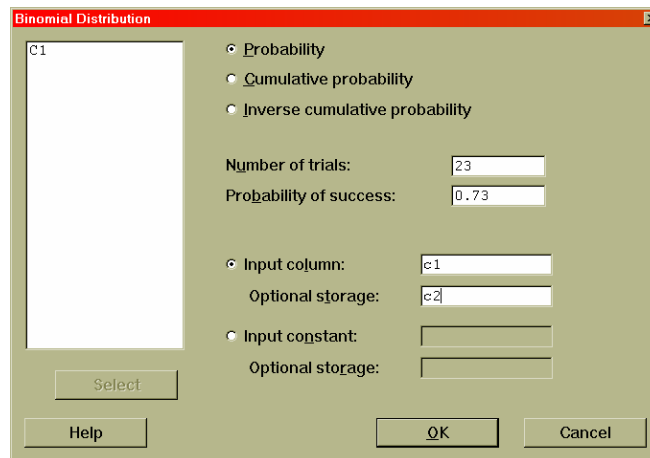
Binomial Distribution

C1

Probability

Cumulative probability

Inverse cumulative probability

Number of trials: 23

Probability of success: 0.73

Input column: c1

Optional storage: c2

Input constant:

Optional storage:

Select

Help

OK

Cancel